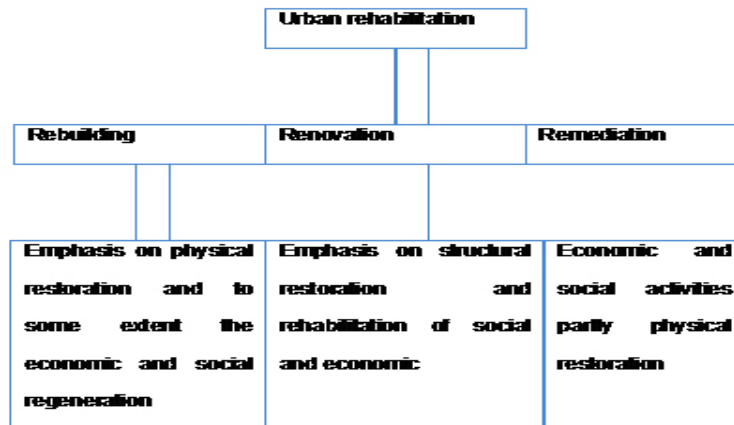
Urban rehabilitation

Rebuilding

Renovation

Remediation

Emphasis on physical restoration and to some extent the economic and social regeneration

Emphasis on structural restoration and rehabilitation of social and economic

Economic and social activities partly physical restoration